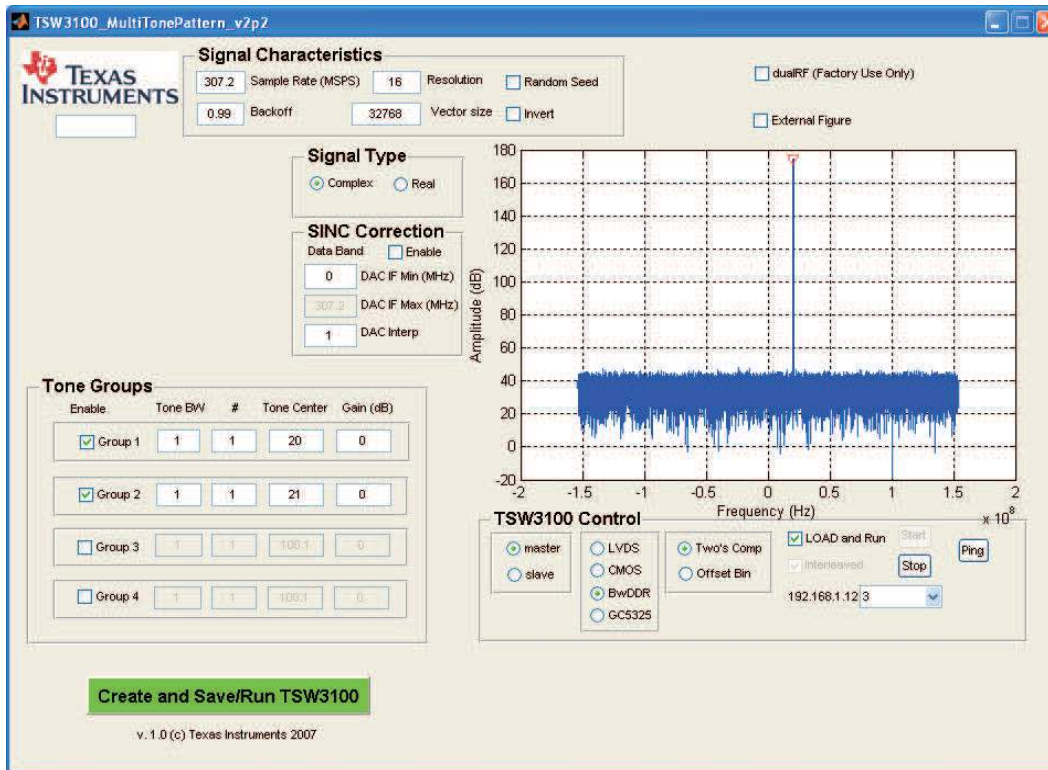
TSW3100_MultiTonePattern_v2p2

TEXAS INSTRUMENTS

Signal Characteristics
307.2 Sample Rate (MSPS) 16 Resolution Random Seed
0.99 Backoff 32768 Vector size Invert

dualRF (Factory Use Only)

External Figure

Signal Type
Complex Real

SINC Correction
Data Band Enable
0 DAC IF Min (MHz)
307.2 DAC IF Max (MHz)
1 DAC Interp

Tone Groups
| Enable | Tone BW | # | Tone Center | Gain (dB) |
|---|---|---|---|---|
| Group 1 | 1 | 1 | 20 | 0 |
| Group 2 | 1 | 1 | 21 | 0 |
| Group 3 | 1 | 1 | 100.1 | 0 |
| Group 4 | 1 | 1 | 100.1 | 0 |

Amplitude (dB)
180
160
140
120
100
80
60
40
20
0
-20
-2 -1.5 -1 -0.5 0 0.5 1 1.5 2
Frequency (Hz)
$x\ 10^8$

TSW3100 Control
master
slave
LVDS
CMOS
BwDDR
GC5325
Two's Comp
Offset Bin
LOAD and Run
Interleaved
Start
Stop
Ping
192.168.1.12 3

Create and Save/Run TSW3100

v. 1.0 (c) Texas Instruments 2007